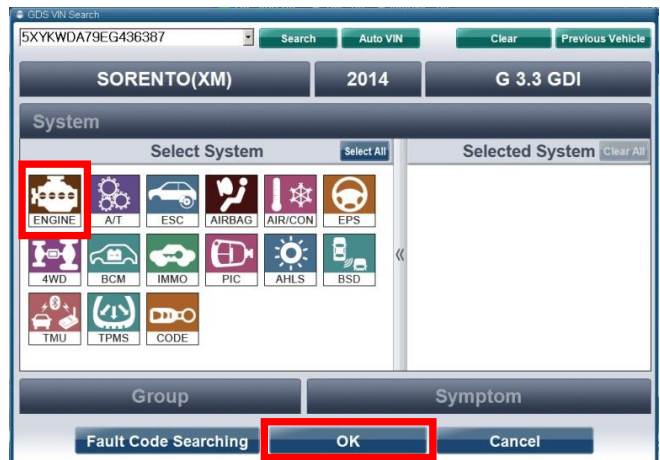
GDS VIN Search

5XYKWDA79EG436387

Search

Auto VIN

Clear

Previous Vehicle

SORENTO(XM)

2014

G 3.3 GDI

System

Select System

Select All

Selected System

Clear All

ENGINE

A/T

ESC

AIRBAG

AIR/CON

EPS

4WD

BCM

IMMO

PIC

AHLS

BSD

TMU

TPMS

CODE

«

Group

Symptom

Fault Code Searching

OK

Cancel